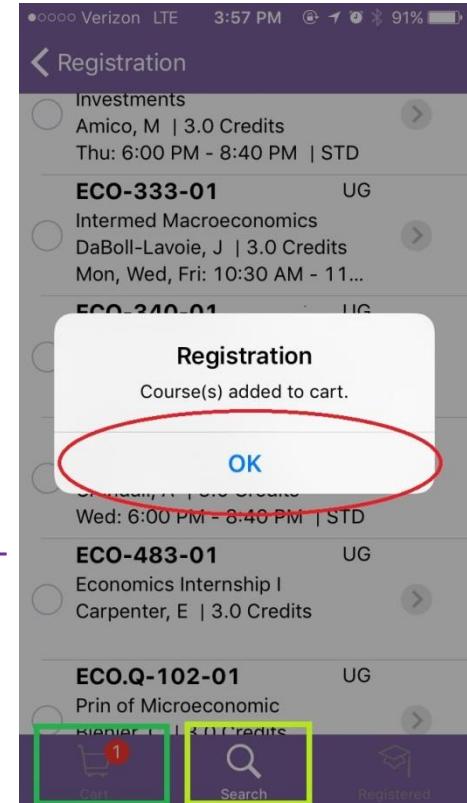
●○○○○ Verizon LTE 3:57 PM 91%

Registration

Investments
Amico, M | 3.0 Credits
Thu: 6:00 PM - 8:40 PM | STD

ECO-333-01 UG
Intermed Macroeconomics
DaBoll-Lavoie, J | 3.0 Credits
Mon, Wed, Fri: 10:30 AM - 11...

ECO-340-01 UG

Registration
Course(s) added to cart.
OK

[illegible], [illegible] | 3.0 Credits
Wed: 6:00 PM - 8:40 PM | STD

ECO-483-01 UG
Economics Internship I
Carpenter, E | 3.0 Credits

ECO.Q-102-01 UG
Prin of Microeconomic
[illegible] | 3.0 Credits

1
Cart
Search
Registered